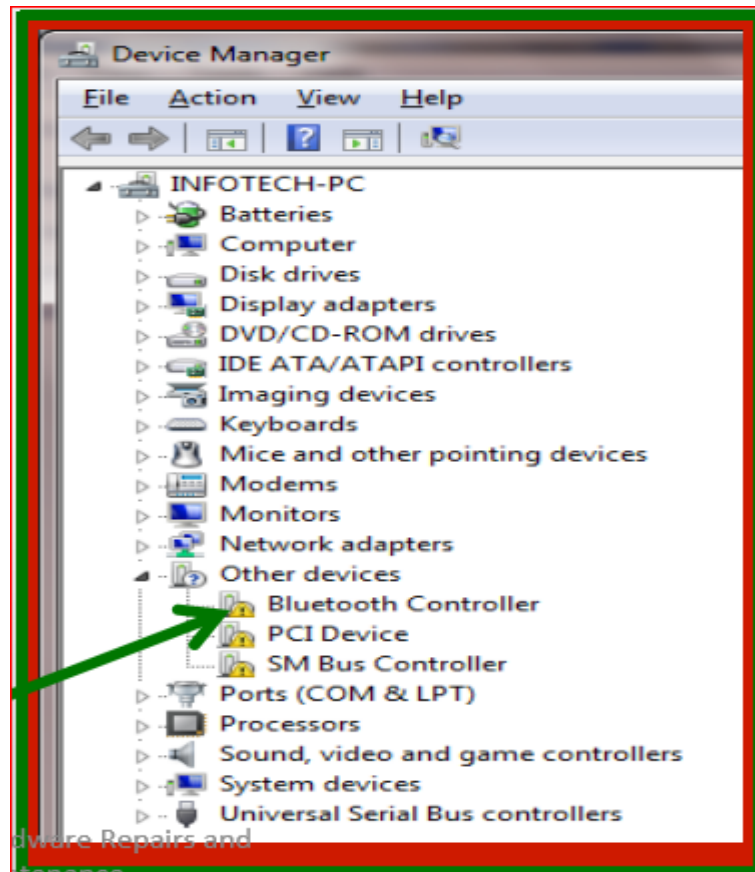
Device Manager

File Action View Help

INFOTECH-PC
Batteries
Computer
Disk drives
Display adapters
DVD/CD-ROM drives
IDE ATA/ATAPI controllers
Imaging devices
Keyboards
Mice and other pointing devices
Modems
Monitors
Network adapters
Other devices
Bluetooth Controller
PCI Device
SM Bus Controller
Ports (COM & LPT)
Processors
Sound, video and game controllers
System devices
Universal Serial Bus controllers

dware Repairs and
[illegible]